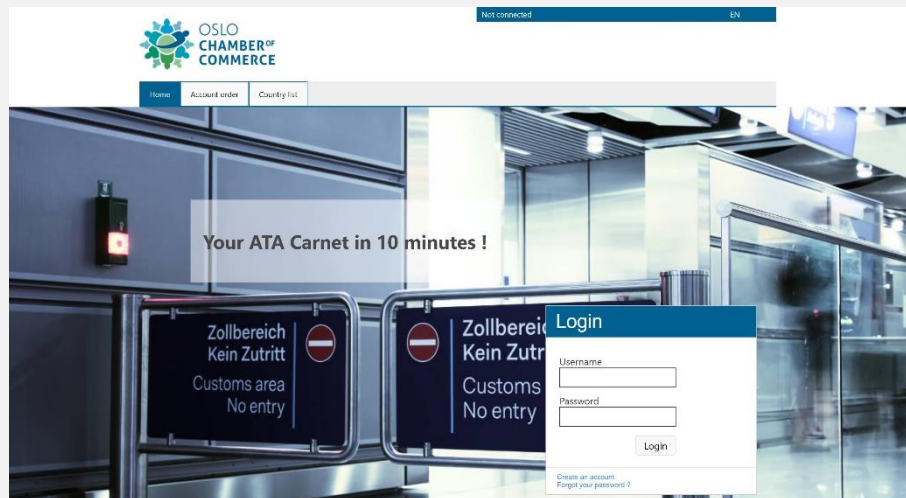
Not connected EN

OSLO CHAMBER OF COMMERCE

Home Account order Country list

Your ATA Carnet in 10 minutes !

Zollbereich
Kein Zutritt
Customs area
No entry

Zollbereic
Kein Zutr
Customs
No entry

Login

Username

Password

Login

Create an account
Forgot your password ?